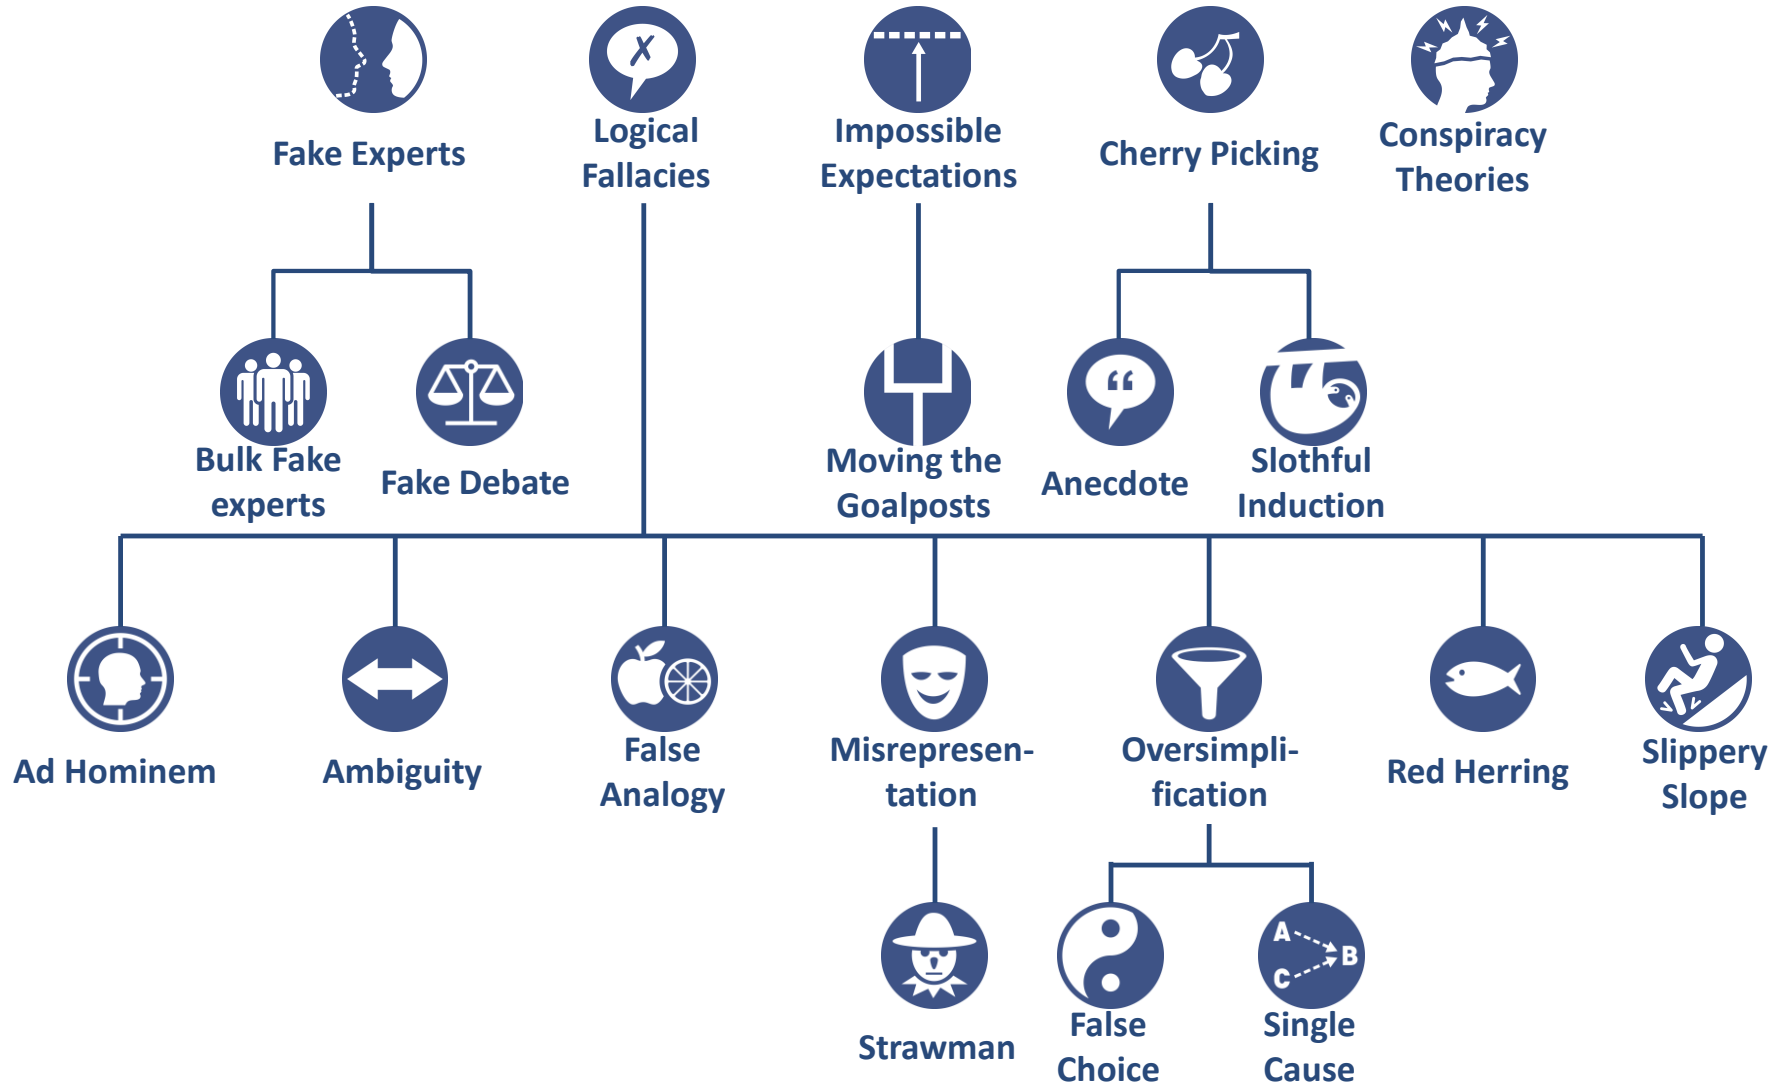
Fake Experts

Logical Fallacies

Impossible Expectations

Cherry Picking

Conspiracy Theories

Bulk Fake experts

Fake Debate

Moving the Goalposts

Anecdote

Slothful Induction

Ad Hominem

Ambiguity

False Analogy

Misrepresentation

Oversimplification

Red Herring

Slippery Slope

Strawman

False Choice

A B C

Single Cause